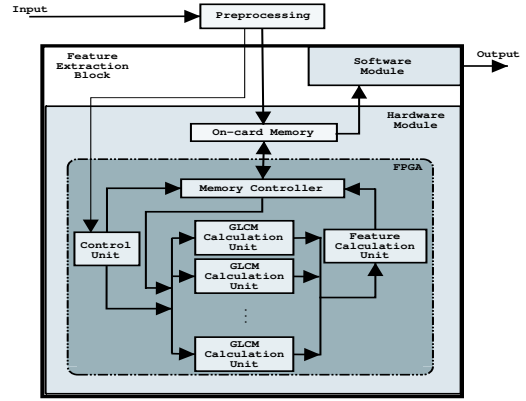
Input

Preprocessing

Feature Extraction Block

Output

Software Module

Hardware Module

On-card Memory

FPGA

Memory Controller

Control Unit

GLCM Calculation Unit

GLCM Calculation Unit

Feature Calculation Unit

GLCM Calculation Unit